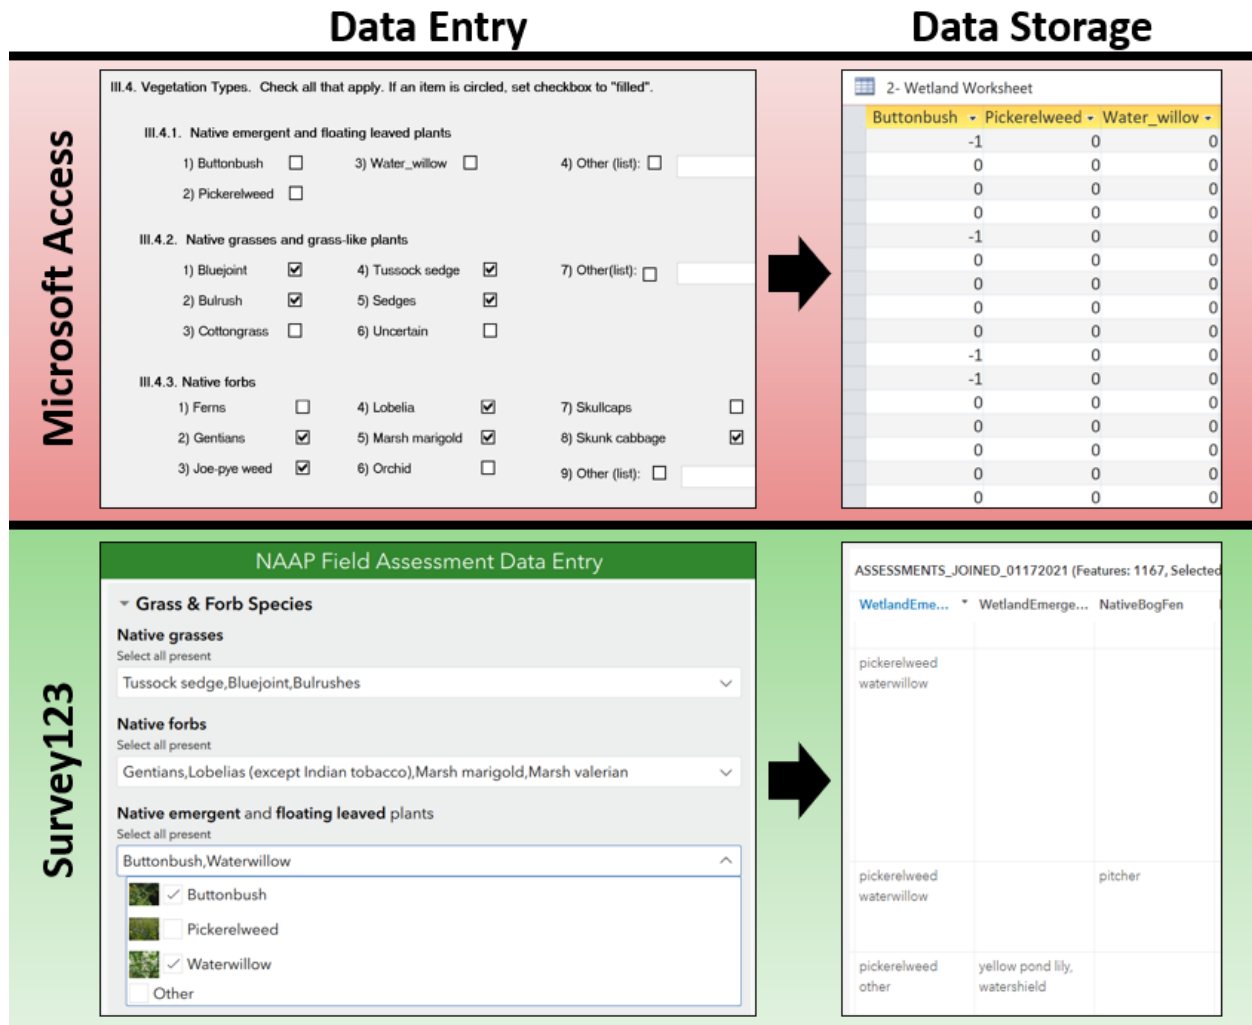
Data Entry

Data Storage

Microsoft Access

III.4. Vegetation Types. Check all that apply. If an item is circled, set checkbox to "filled".

III.4.1. Native emergent and floating leaved plants

1) Buttonbush
3) Water_willow
4) Other (list):
2) Pickerelweed

III.4.2. Native grasses and grass-like plants

1) Bluejoint
4) Tussock sedge
7) Other(list):
2) Bulrush
5) Sedges
3) Cottongrass
6) Uncertain

III.4.3. Native forbs

1) Ferns
4) Lobelia
7) Skullcaps
2) Gentians
5) Marsh marigold
8) Skunk cabbage
3) Joe-pye weed
6) Orchid
9) Other (list):

2- Wetland Worksheet

| Buttonbush | Pickerelweed | Water_willow |
|---|---|---|
| -1 | 0 | 0 |
| 0 | 0 | 0 |
| 0 | 0 | 0 |
| 0 | 0 | 0 |
| -1 | 0 | 0 |
| 0 | 0 | 0 |
| 0 | 0 | 0 |
| 0 | 0 | 0 |
| 0 | 0 | 0 |
| -1 | 0 | 0 |
| -1 | 0 | 0 |
| 0 | 0 | 0 |
| 0 | 0 | 0 |
| 0 | 0 | 0 |
| 0 | 0 | 0 |
| 0 | 0 | 0 |

Survey123

NAAP Field Assessment Data Entry

Grass & Forb Species

Native grasses
Select all present
Tussock sedge,Bluejoint,Bulrushes

Native forbs
Select all present
Gentians,Lobelias (except Indian tobacco),Marsh marigold,Marsh valerian

Native emergent and floating leaved plants
Select all present
Buttonbush,Waterwillow

Buttonbush
Pickerelweed
Waterwillow
Other

ASSESSMENTS_JOINED_01172021 (Features: 1167, Selected

| WetlandEme... | WetlandEmerge... | NativeBogFen |
|---|---|---|
| | | |
| pickerelweed waterwillow | | |
| pickerelweed waterwillow | | pitcher |
| pickerelweed other | yellow pond lily, watershield | |